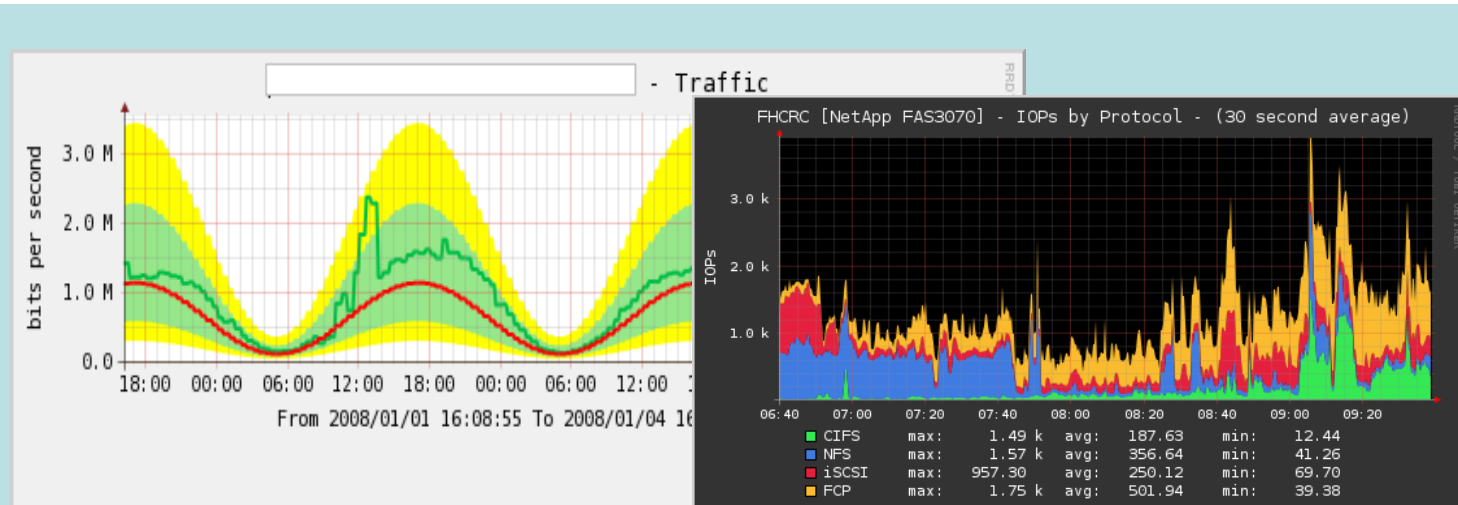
- Traffic

bits per second

3.0 M
2.0 M
1.0 M
0.0

18:00 00:00 06:00 12:00 18:00 00:00 06:00 12:00

From 2008/01/01 16:08:55 To 2008/01/04 1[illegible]

FHCRC [NetApp FAS3070] - IOPs by Protocol - (30 second average)

IOPs

3.0 k
2.0 k
1.0 k
0

06:40 07:00 07:20 07:40 08:00 08:20 08:40 09:00 09:20

| | | | | | | |
|---|---|---|---|---|---|---|
| CIFS | max: | 1.49 k | avg: | 187.63 | min: | 12.44 |
| NFS | max: | 1.57 k | avg: | 356.64 | min: | 41.26 |
| iSCSI | max: | 957.30 | avg: | 250.12 | min: | 69.70 |
| FCP | max: | 1.75 k | avg: | 501.94 | min: | 39.38 |